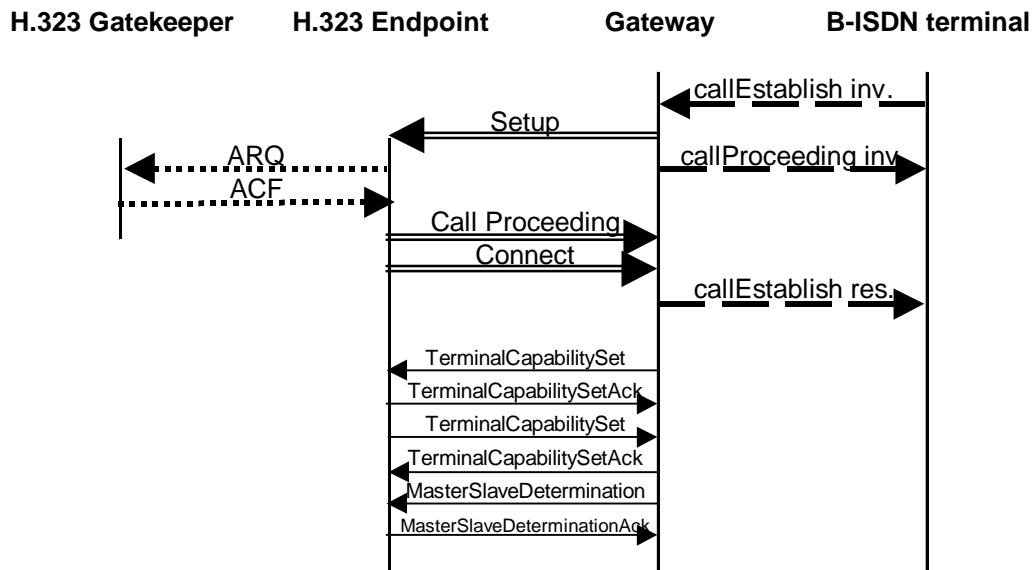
H.323 Gatekeeper H.323 Endpoint Gateway B-ISDN terminal

callEstablish inv.

Setup

ARQ

callProceeding inv

ACF

Call Proceeding

Connect

callEstablish res.

TerminalCapabilitySet

TerminalCapabilitySetAck

TerminalCapabilitySet

TerminalCapabilitySetAck

MasterSlaveDetermination

MasterSlaveDeterminationAck